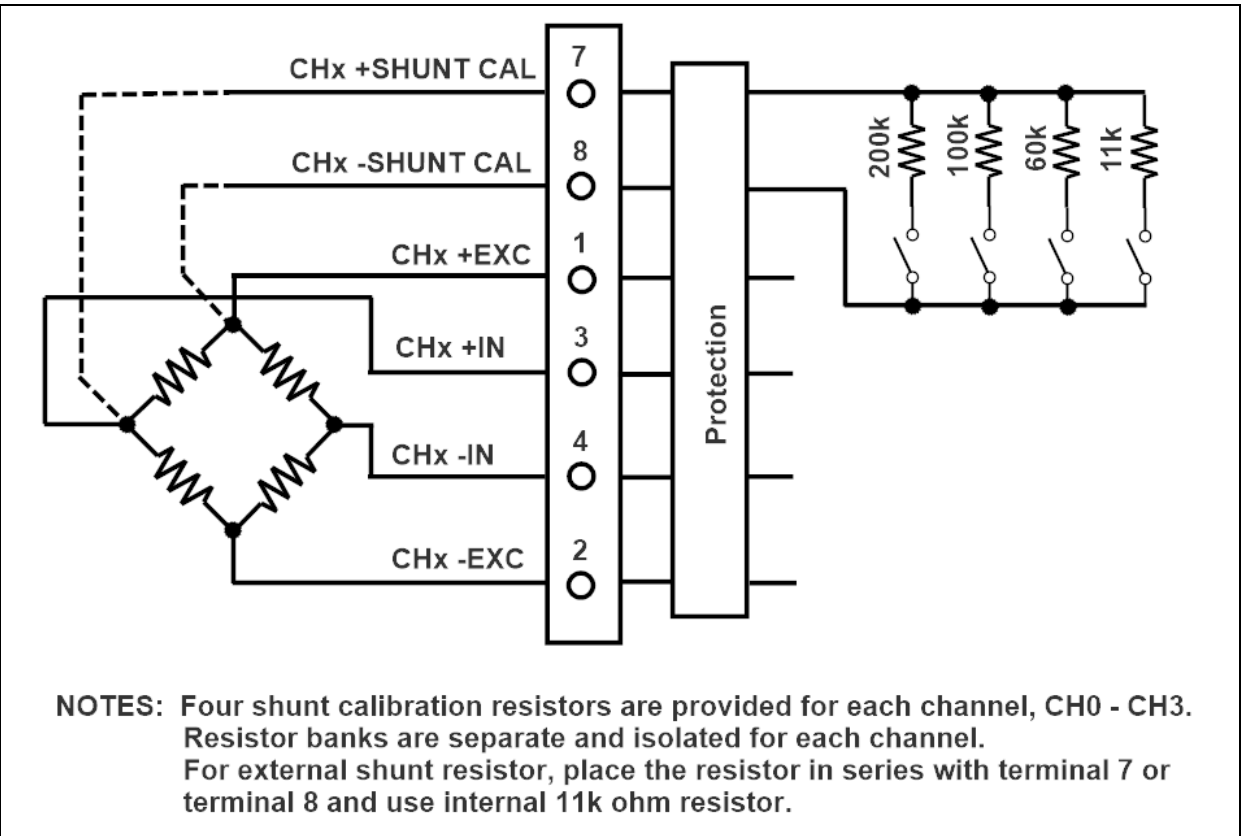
CHx +SHUNT CAL 7
CHx -SHUNT CAL 8
CHx +EXC 1
CHx +IN 3
CHx -IN 4
CHx -EXC 2

Protection

200k
100k
60k
11k

NOTES: Four shunt calibration resistors are provided for each channel, CH0 - CH3.
Resistor banks are separate and isolated for each channel.
For external shunt resistor, place the resistor in series with terminal 7 or terminal 8 and use internal 11k ohm resistor.